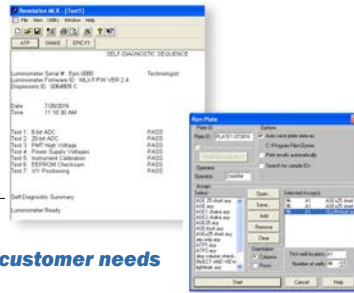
Revelation MLX - [Test1]

File Main Utility Window Help

ATP SHAKE EPIC F1

SELF-DIAGNOSTIC SEQUENCE

Luminometer Serial #: Epic 0000 Technologist
Luminometer Firmware ID: MLX F/W VER 2.4
Dispensers ID: 0064909 C

Date 7/26/2016
Time 11:10:30 AM

Test 1: 8-bit ADC PASS
Test 2: 20-bit ADC PASS
Test 3: PMT High Voltage PASS
Test 4: Power Supply Voltages PASS
Test 5: Instrument Calibration PASS
Test 6: EEPROM Checksum PASS
Test 7: XY Positioning PASS

Self-Diagnostic Summary

Luminometer Ready

customer needs

Run Plate

Plate ID: PLATE1 072616

Operator: DMARM

Options
Auto save plate data as
C:\Program Files\Dynex
Print results automatically
Search for sample IDs

Assays
Select:
AOE 25 dhaha.asy
AOE.asy
AOE1 dhaha.asy
AOE2 dhaha.asy
AOE3 dhaha.asy
AOE4 dhaha.asy
AOE4 tech.asy
AOE50 dhaha.asy
any only.asy
ATP.asy
ATP2.asy
atcp colourt check
INJECT AND VIEW
lightleak.asy

Open...
Save...
Add
Remove
Clear

Selected Assay(s)
M... A1 AOE a25 dhaha
M... A1 AOE a25 dhaha
M... A1 TC07Mirrout

Orientation
Columns
Rows

First well location: A1
No. of wells: 96

Start Cancel Help